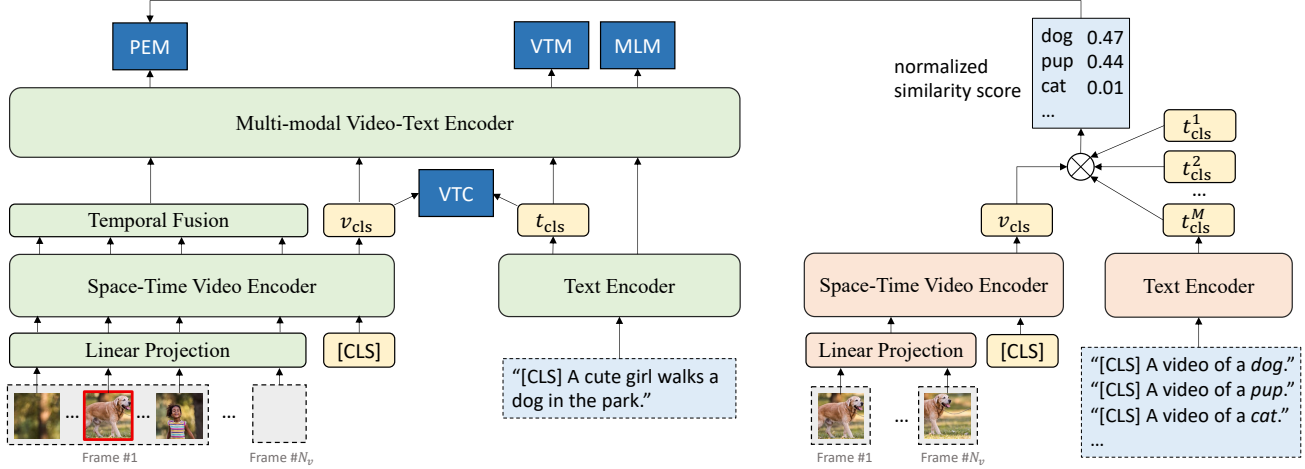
PEM

VTM

MLM

Multi-modal Video-Text Encoder

Temporal Fusion

$v_{\text{cls}}$

VTC

$t_{\text{cls}}$

Space-Time Video Encoder

Text Encoder

Linear Projection

[CLS]

"[CLS] A cute girl walks a dog in the park."

...

...

...

Frame #1

Frame #$N_v$

dog 0.47
pup 0.44
cat 0.01
...

normalized similarity score

$t_{\text{cls}}^1$

$t_{\text{cls}}^2$

...

$t_{\text{cls}}^M$

$v_{\text{cls}}$

Space-Time Video Encoder

Text Encoder

Linear Projection

[CLS]

"[CLS] A video of a *dog*."
"[CLS] A video of a *pup*."
"[CLS] A video of a *cat*."
...

...

Frame #1

Frame #$N_v$